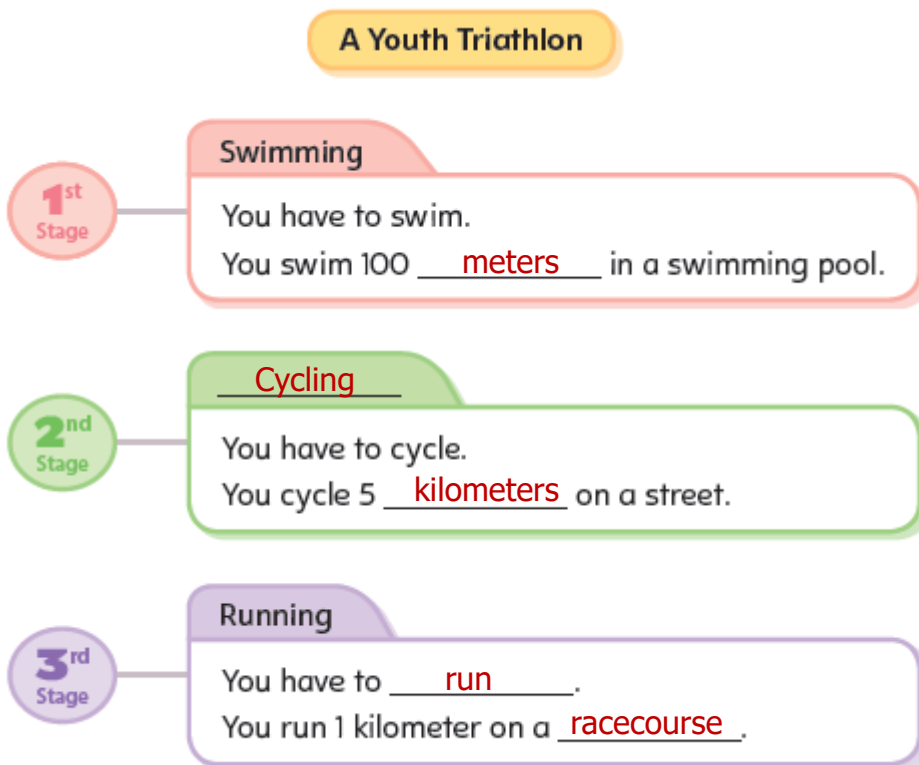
A Youth Triathlon

$1^{st}$ Stage

Swimming

You have to swim.
You swim 100 meters in a swimming pool.

$2^{nd}$ Stage

Cycling

You have to cycle.
You cycle 5 kilometers on a street.

$3^{rd}$ Stage

Running

You have to run.
You run 1 kilometer on a racecourse.